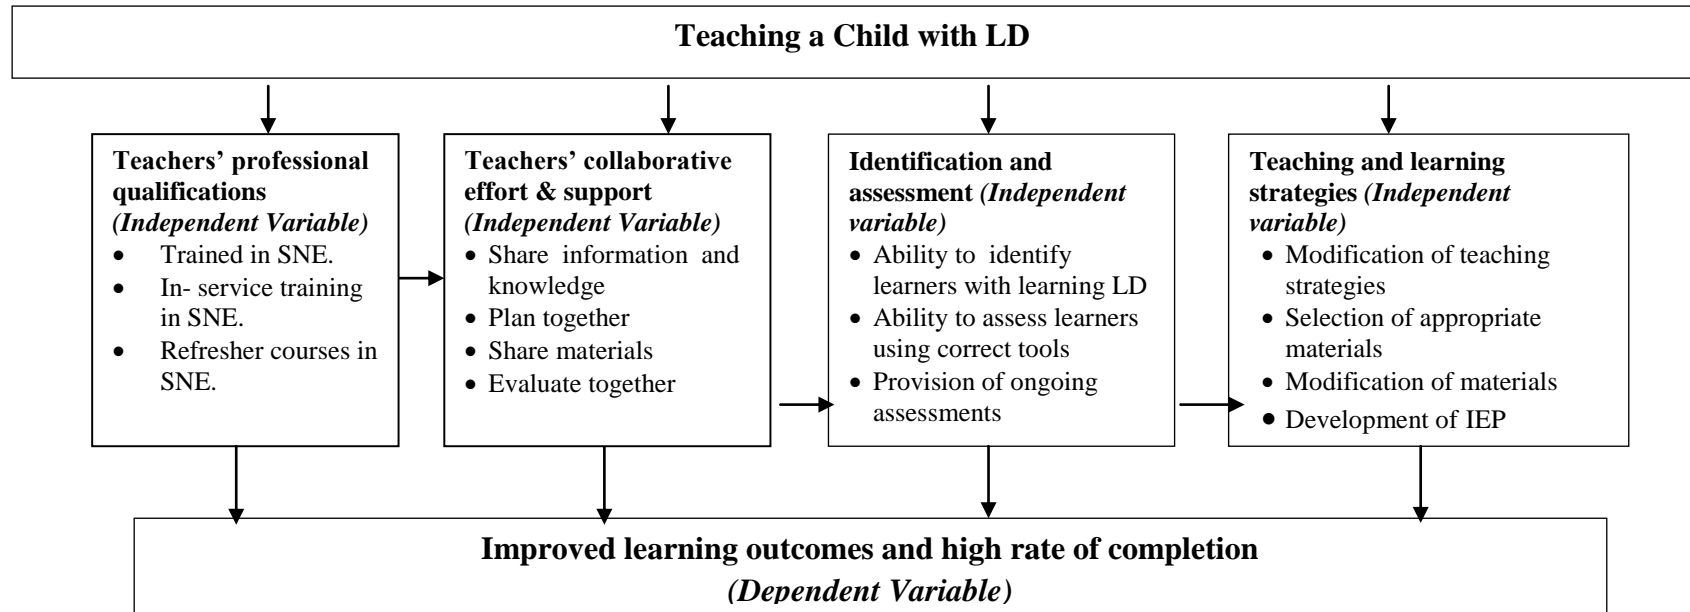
Teaching a Child with LD

Teachers' professional qualifications
(Independent Variable)
- Trained in SNE.
- In- service training in SNE.
- Refresher courses in SNE.

Teachers' collaborative effort & support
(Independent Variable)
- Share information and knowledge
- Plan together
- Share materials
- Evaluate together

Identification and assessment (Independent variable)
- Ability to identify learners with learning LD
- Ability to assess learners using correct tools
- Provision of ongoing assessments

Teaching and learning strategies (Independent variable)
- Modification of teaching strategies
- Selection of appropriate materials
- Modification of materials
- Development of IEP

Improved learning outcomes and high rate of completion
(Dependent Variable)